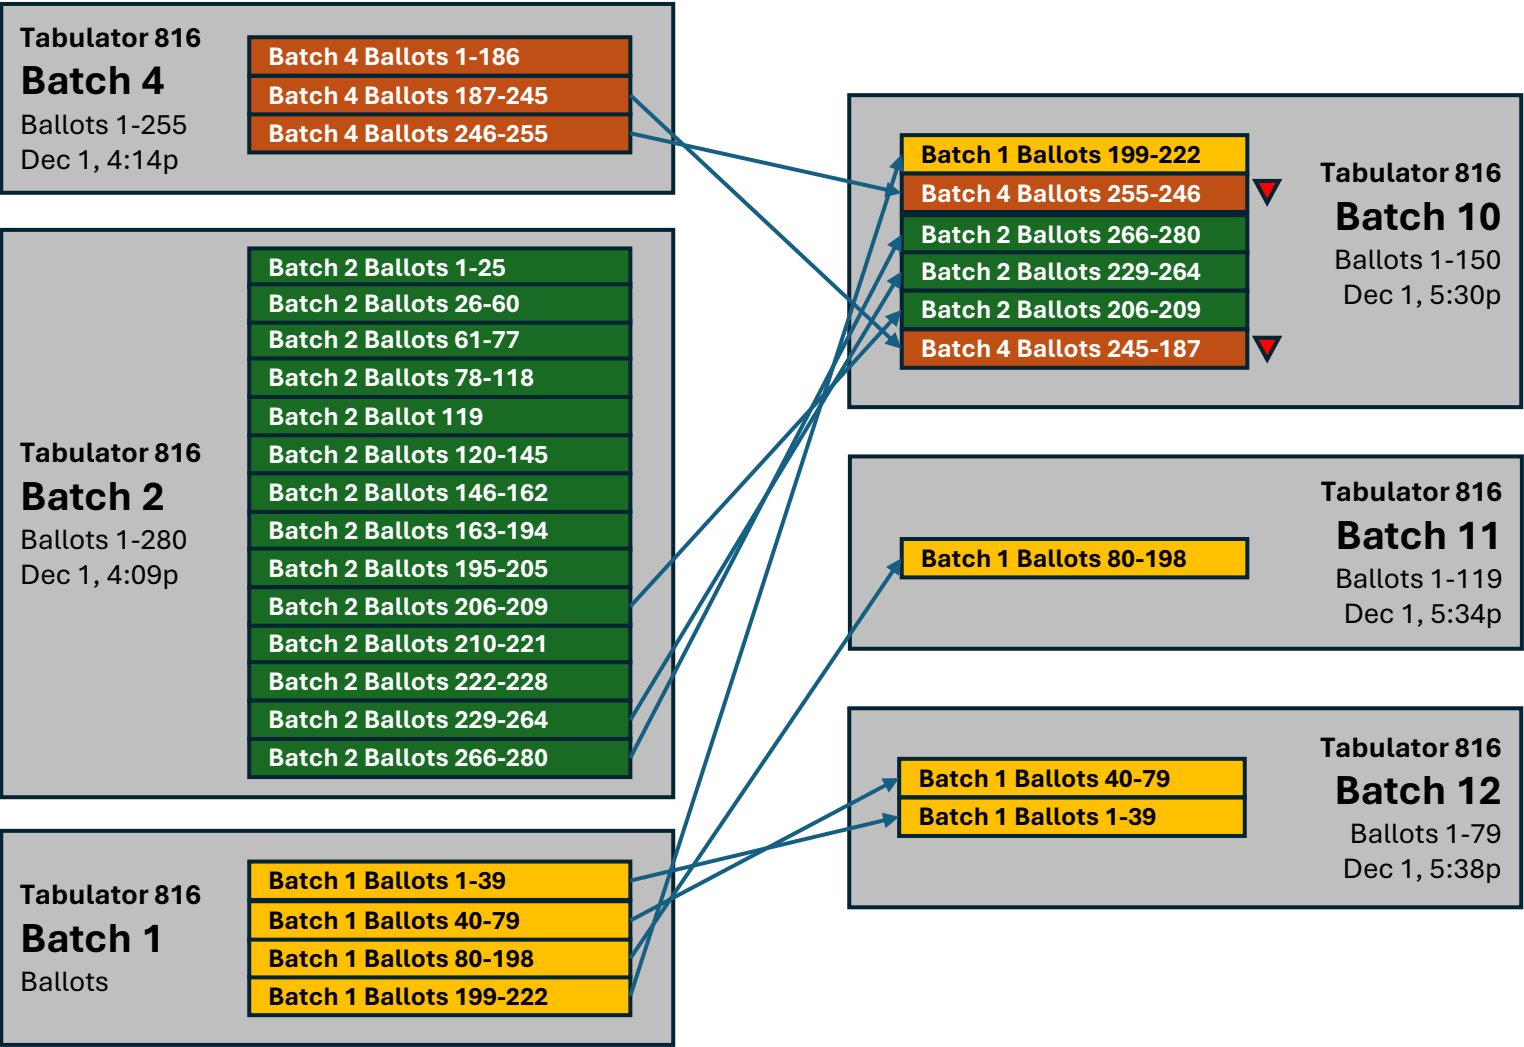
Tabulator 816
Batch 4
Ballots 1-255
Dec 1, 4:14p

Batch 4 Ballots 1-186
Batch 4 Ballots 187-245
Batch 4 Ballots 246-255

Tabulator 816
Batch 2
Ballots 1-280
Dec 1, 4:09p

Batch 2 Ballots 1-25
Batch 2 Ballots 26-60
Batch 2 Ballots 61-77
Batch 2 Ballots 78-118
Batch 2 Ballot 119
Batch 2 Ballots 120-145
Batch 2 Ballots 146-162
Batch 2 Ballots 163-194
Batch 2 Ballots 195-205
Batch 2 Ballots 206-209
Batch 2 Ballots 210-221
Batch 2 Ballots 222-228
Batch 2 Ballots 229-264
Batch 2 Ballots 266-280

Tabulator 816
Batch 1
Ballots

Batch 1 Ballots 1-39
Batch 1 Ballots 40-79
Batch 1 Ballots 80-198
Batch 1 Ballots 199-222

Batch 1 Ballots 199-222
Batch 4 Ballots 255-246
Batch 2 Ballots 266-280
Batch 2 Ballots 229-264
Batch 2 Ballots 206-209
Batch 4 Ballots 245-187

Tabulator 816
Batch 10
Ballots 1-150
Dec 1, 5:30p

Batch 1 Ballots 80-198

Tabulator 816
Batch 11
Ballots 1-119
Dec 1, 5:34p

Batch 1 Ballots 40-79
Batch 1 Ballots 1-39

Tabulator 816
Batch 12
Ballots 1-79
Dec 1, 5:38p